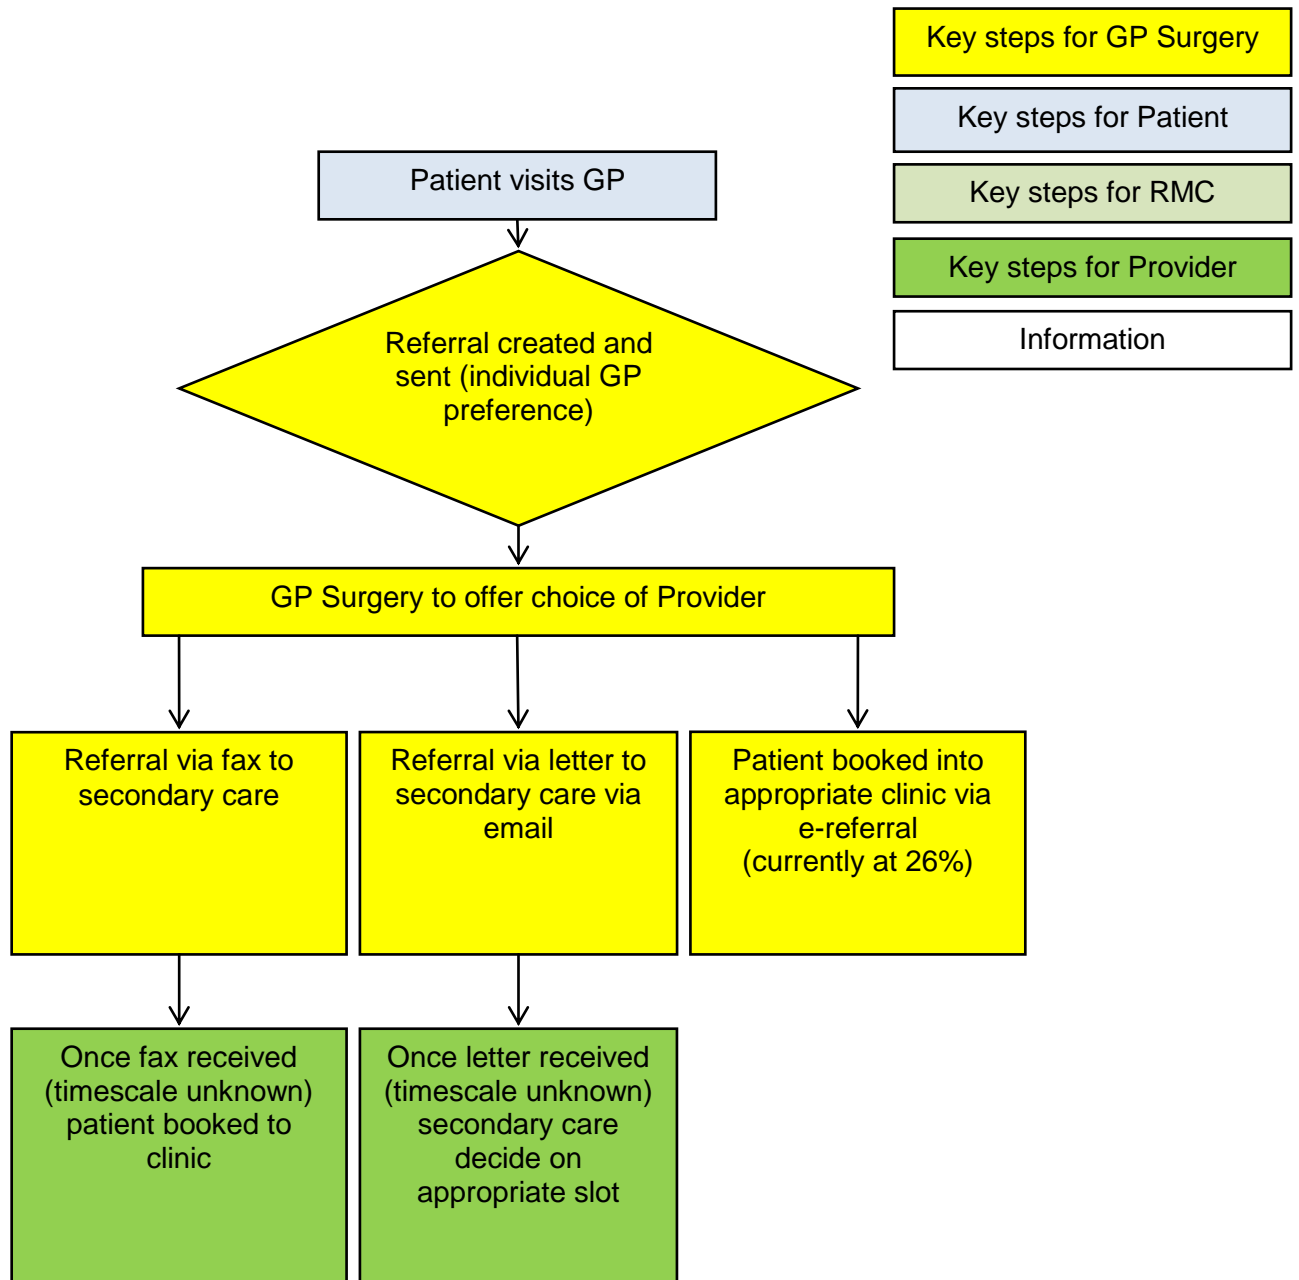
Key steps for GP Surgery

Key steps for Patient

Key steps for RMC

Key steps for Provider

Information

Patient visits GP

Referral created and sent (individual GP preference)

GP Surgery to offer choice of Provider

Referral via fax to secondary care

Referral via letter to secondary care via email

Patient booked into appropriate clinic via e-referral (currently at 26%)

Once fax received (timescale unknown) patient booked to clinic

Once letter received (timescale unknown) secondary care decide on appropriate slot